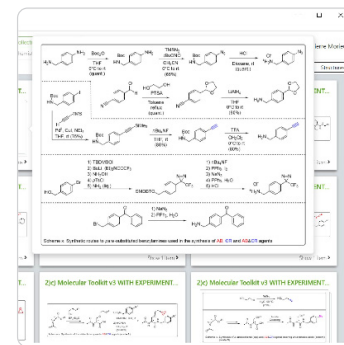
Scheme 1. Synthetic routes to para-substituted benzylamines used in the synthesis of AB, CR and AGACR agents

Z(c) Molecular Toolkit v3 WITH EXPERIMENT...

Z(c) Molecular Toolkit v3 WITH EXPERIMENT...

THF

Toluene

TFA

NH₃

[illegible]